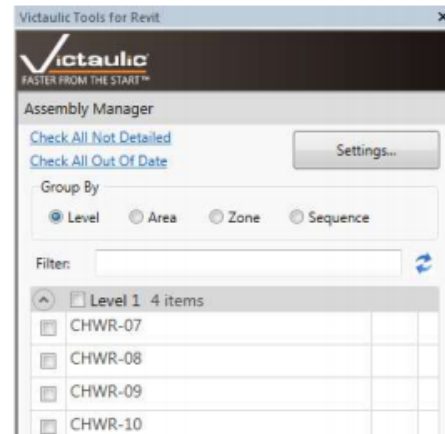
Victaulic Tools for Revit

Victaulic
FASTER FROM THE START™

Assembly Manager

Check All Not Detailed
Check All Out Of Date

Settings...

Group By
Level Area Zone Sequence

Filter:

Level 1 4 items
CHWR-07
CHWR-08
CHWR-09
CHWR-10